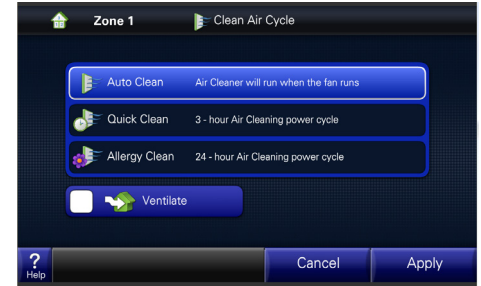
Zone 1 Clean Air Cycle

Auto Clean Air Cleaner will run when the fan runs

Quick Clean 3 - hour Air Cleaning power cycle

Allergy Clean 24 - hour Air Cleaning power cycle

Ventilate

?
Help

Cancel

Apply